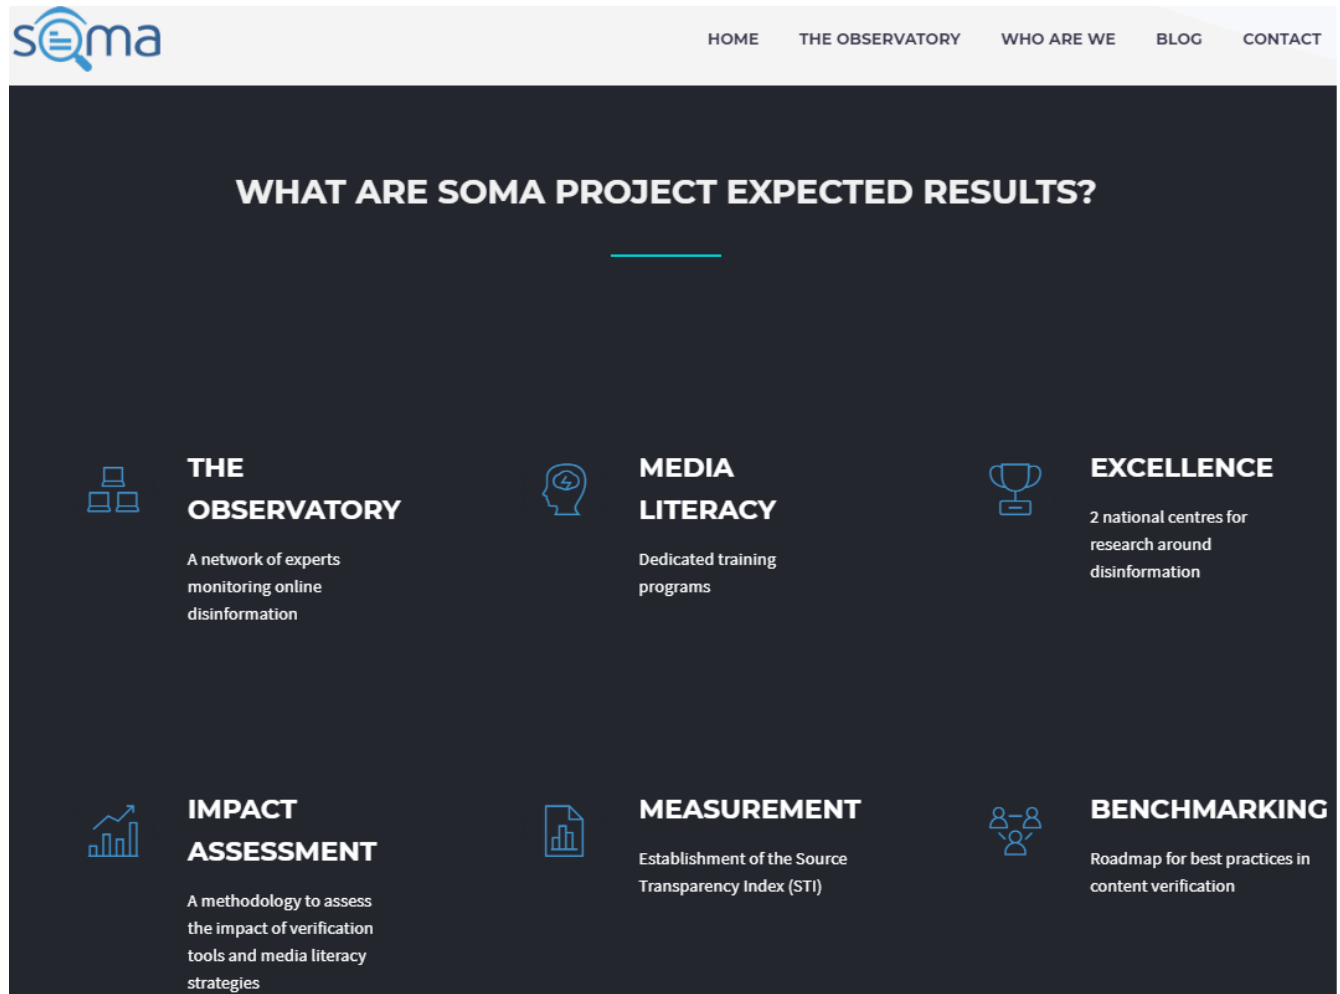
soma

HOME THE OBSERVATORY WHO ARE WE BLOG CONTACT

WHAT ARE SOMA PROJECT EXPECTED RESULTS?

THE OBSERVATORY

A network of experts monitoring online disinformation

MEDIA LITERACY

Dedicated training programs

EXCELLENCE

2 national centres for research around disinformation

IMPACT ASSESSMENT

A methodology to assess the impact of verification tools and media literacy strategies

MEASUREMENT

Establishment of the Source Transparency Index (STI)

BENCHMARKING

Roadmap for best practices in content verification